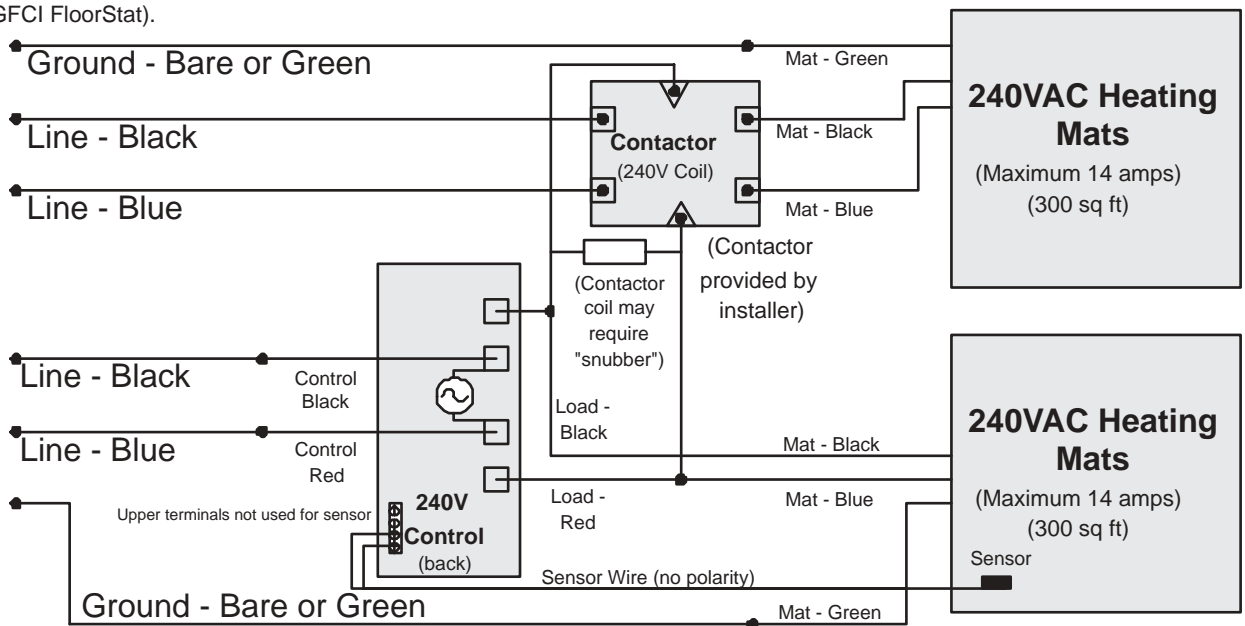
GFCI FloorStat).

Ground - Bare or Green

Mat - Green

240VAC Heating Mats

(Maximum 14 amps)
(300 sq ft)

Line - Black

Contactor
(240V Coil)

Mat - Black

Line - Blue

Mat - Blue

(Contactor provided by installer)

(Contactor coil may require "snubber")

Line - Black

Control Black

Line - Blue

Control Red

Load - Black

Mat - Black

240VAC Heating Mats

(Maximum 14 amps)
(300 sq ft)

Load - Red

Mat - Blue

Upper terminals not used for sensor

240V Control
(back)

Sensor

Sensor Wire (no polarity)

Ground - Bare or Green

Mat - Green